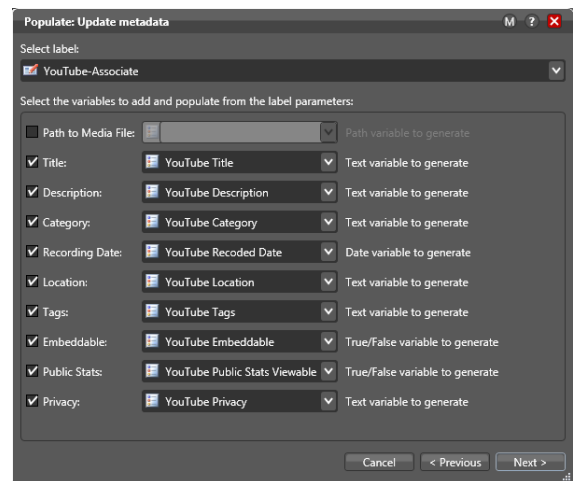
Populate: Update metadata

M ? ✕

Select label:

YouTube-Associate

Select the variables to add and populate from the label parameters:

| | | |
|---|---|---|
| Path to Media File: | | Path variable to generate |
| ✓ Title: | YouTube Title | Text variable to generate |
| ✓ Description: | YouTube Description | Text variable to generate |
| ✓ Category: | YouTube Category | Text variable to generate |
| ✓ Recording Date: | YouTube Recoded Date | Date variable to generate |
| ✓ Location: | YouTube Location | Text variable to generate |
| ✓ Tags: | YouTube Tags | Text variable to generate |
| ✓ Embeddable: | YouTube Embeddable | True/False variable to generate |
| ✓ Public Stats: | YouTube Public Stats Viewable | True/False variable to generate |
| ✓ Privacy: | YouTube Privacy | Text variable to generate |

Cancel < Previous Next >